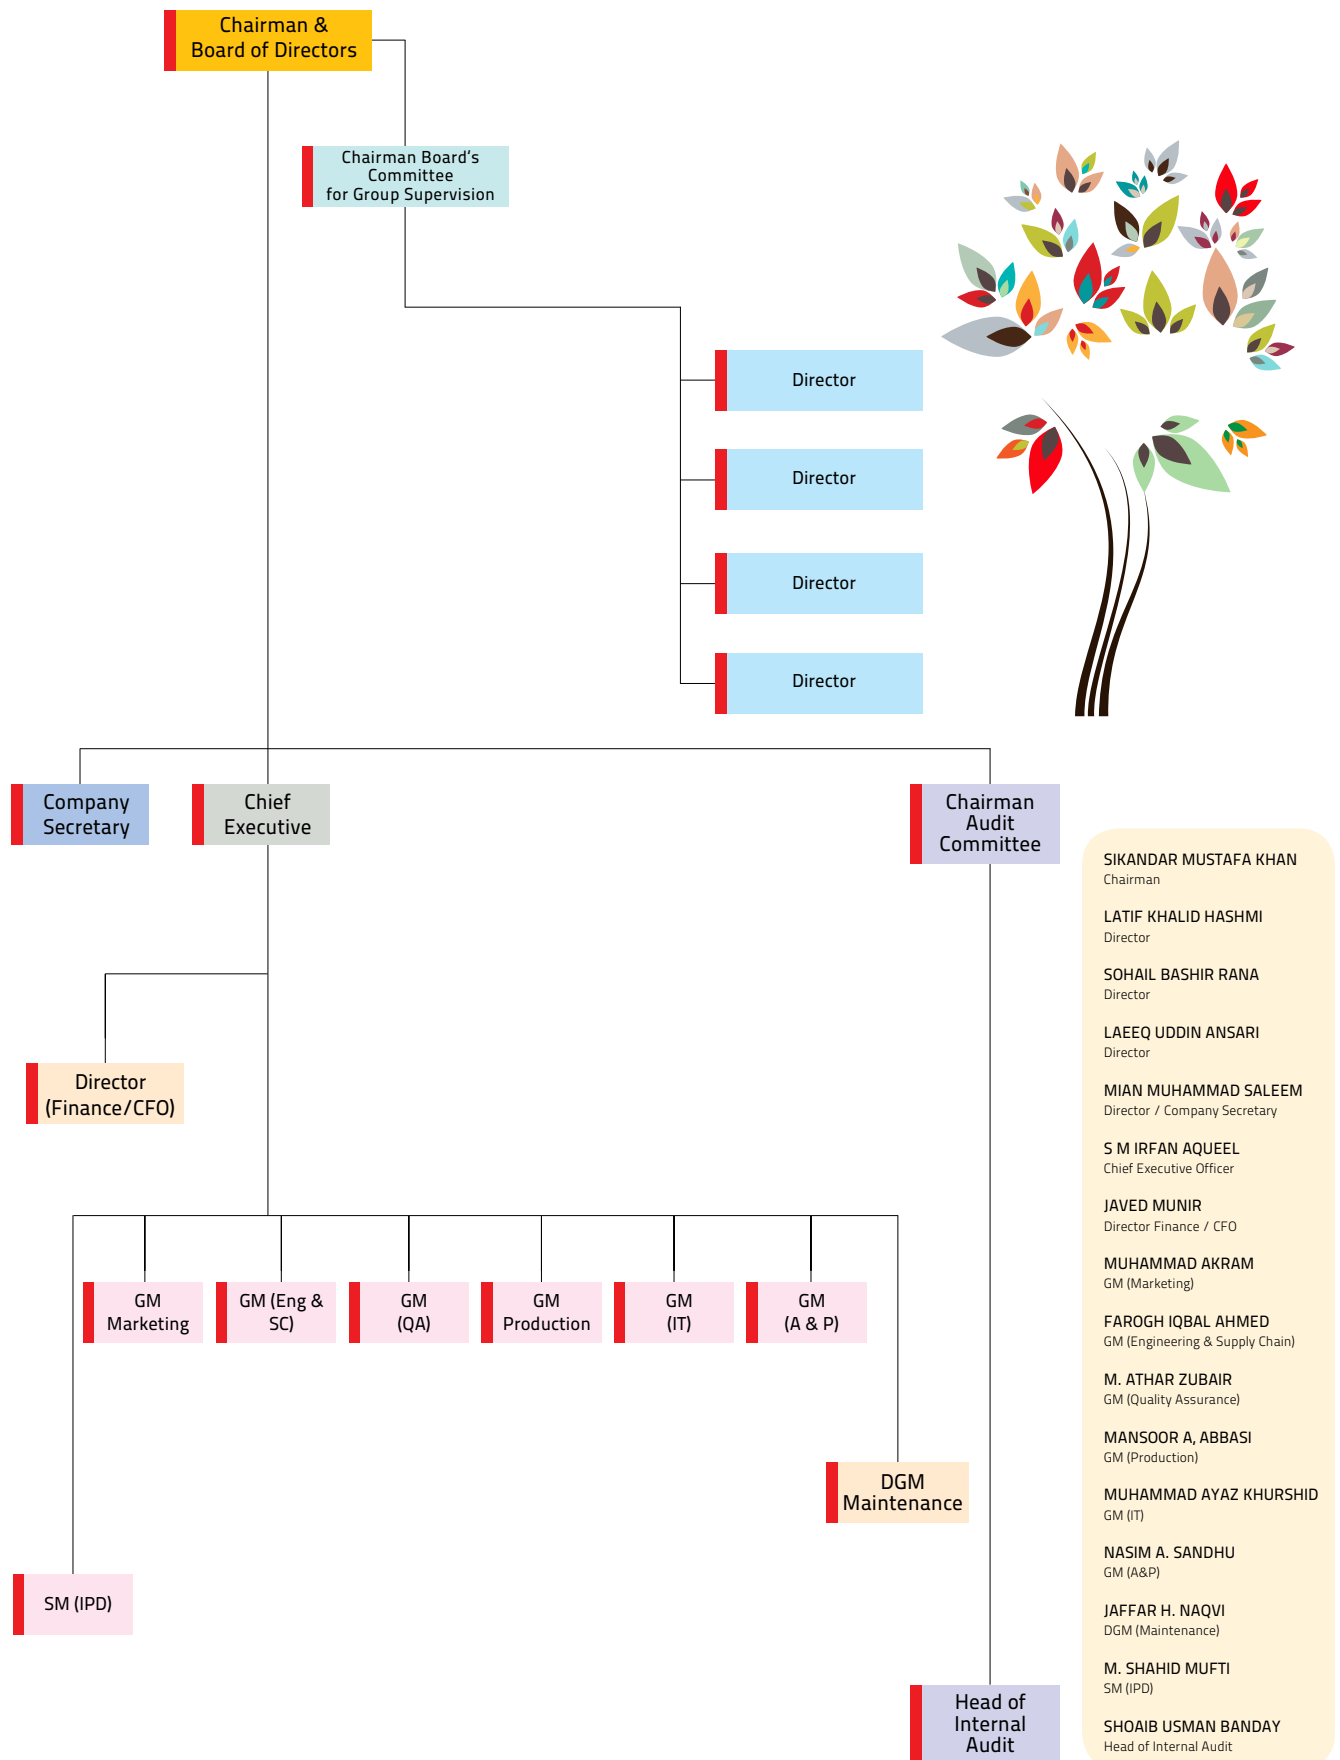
Chairman & Board of Directors

Chairman Board's Committee for Group Supervision

Director

Director

Director

Director

Company Secretary

Chief Executive

Chairman Audit Committee

Director (Finance/CFO)

GM Marketing

GM (Eng & SC)

GM (QA)

GM Production

GM (IT)

GM (A & P)

DGM Maintenance

SM (IPD)

Head of Internal Audit

SIKANDAR MUSTAFA KHAN
Chairman

LATIF KHALID HASHMI
Director

SOHAIL BASHIR RANA
Director

LAEEQ UDDIN ANSARI
Director

MIAN MUHAMMAD SALEEM
Director / Company Secretary

S M IRFAN AQUEEL
Chief Executive Officer

JAVED MUNIR
Director Finance / CFO

MUHAMMAD AKRAM
GM (Marketing)

FAROGH IQBAL AHMED
GM (Engineering & Supply Chain)

M. ATHAR ZUBAIR
GM (Quality Assurance)

MANSOOR A, ABBASI
GM (Production)

MUHAMMAD AYAZ KHURSHID
GM (IT)

NASIM A. SANDHU
GM (A&P)

JAFFAR H. NAQVI
DGM (Maintenance)

M. SHAHID MUFTI
SM (IPD)

SHOAIB USMAN BANDAY
Head of Internal Audit